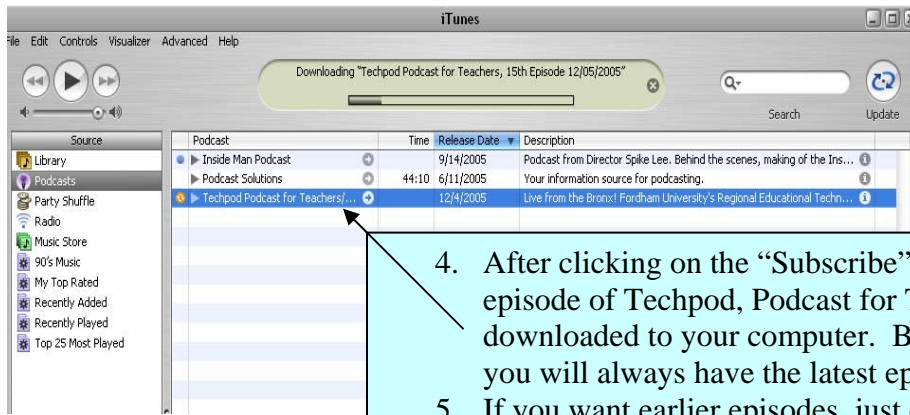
iTunes

File Edit Controls Visualizer Advanced Help

Downloading "Techpod Podcast for Teachers, 15th Episode 12/05/2005"

Search

Update

Source

Library

Podcasts

Party Shuffle

Radio

Music Store

90's Music

My Top Rated

Recently Added

Recently Played

Top 25 Most Played

| Podcast | Time | Release Date | Description |
|---|---|---|---|
| Inside Man Podcast | | 9/14/2005 | Podcast from Director Spike Lee. Behind the scenes, making of the Ins... |
| Podcast Solutions | 44:10 | 6/11/2005 | Your information source for podcasting. |
| Techpod Podcast for Teachers/... | | 12/4/2005 | Live from the Bronx! Fordham University's Regional Educational Techn... |

4. After clicking on the "Subscribe" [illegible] episode of Techpod, Podcast for T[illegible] downloaded to your computer. B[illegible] you will always have the latest ep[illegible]

5. If you want earlier episodes, just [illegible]